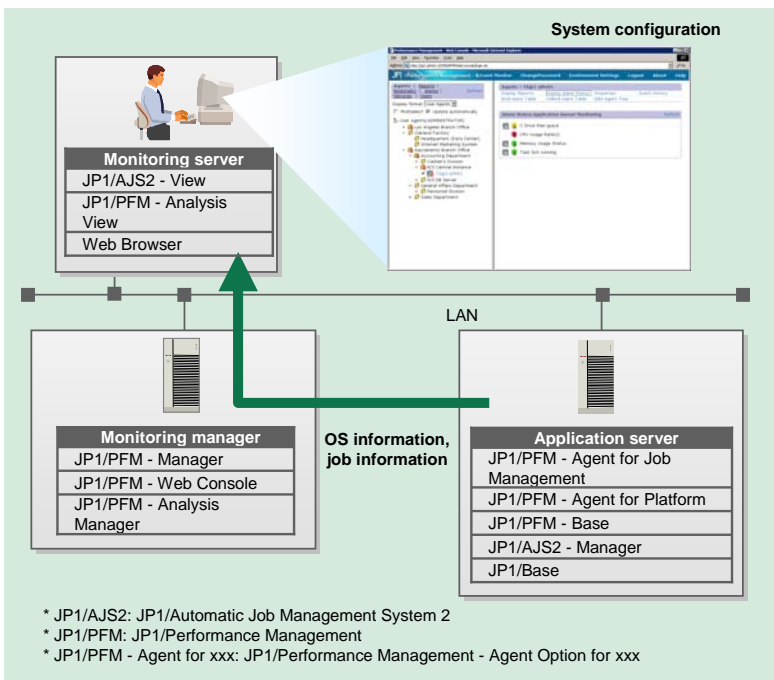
System configuration

Monitoring server
JP1/AJS2 - View
JP1/PFM - Analysis View
Web Browser

LAN

Monitoring manager
JP1/PFM - Manager
JP1/PFM - Web Console
JP1/PFM - Analysis Manager

OS information, job information

Application server
JP1/PFM - Agent for Job Management
JP1/PFM - Agent for Platform
JP1/PFM - Base
JP1/AJS2 - Manager
JP1/Base

* JP1/AJS2: JP1/Automatic Job Management System 2
* JP1/PFM: JP1/Performance Management
* JP1/PFM - Agent for xxx: JP1/Performance Management - Agent Option for xxx